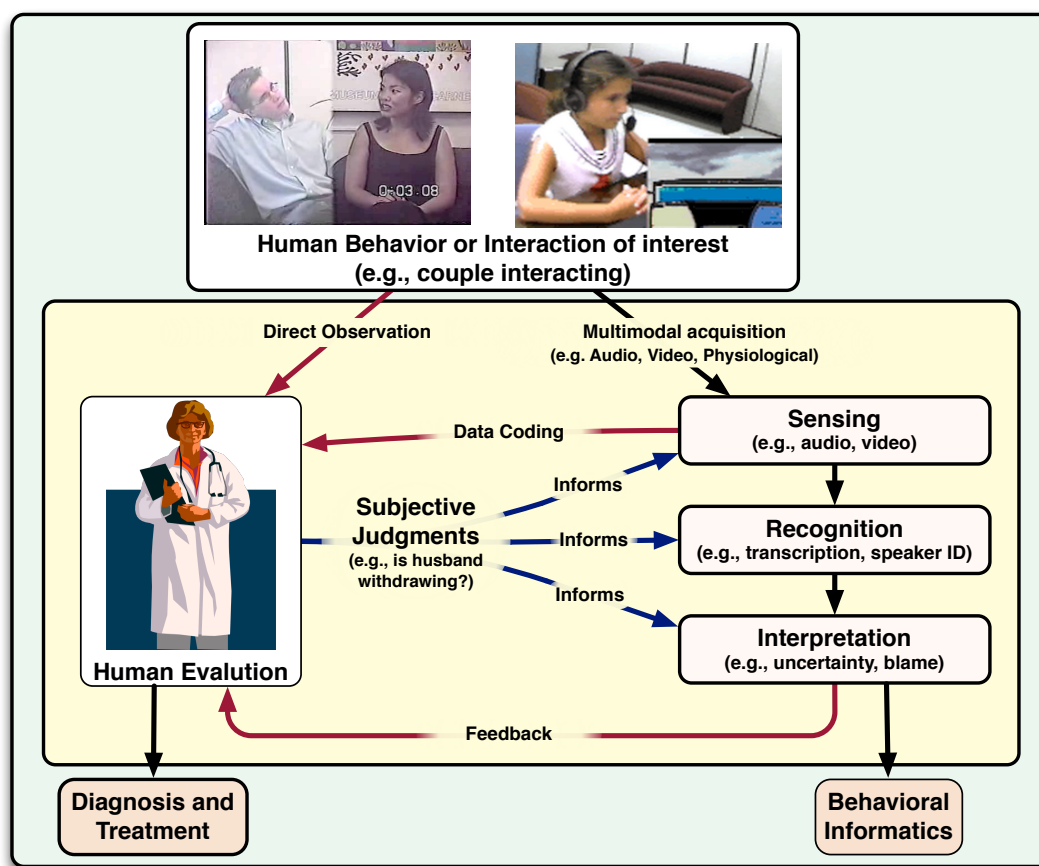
0:03:08

Human Behavior or Interaction of interest (e.g., couple interacting)

Direct Observation

Multimodal acquisition (e.g. Audio, Video, Physiological)

Data Coding

Sensing (e.g., audio, video)

Informs

Subjective Judgments (e.g., is husband withdrawing?)

Informs

Recognition (e.g., transcription, speaker ID)

Informs

Interpretation (e.g., uncertainty, blame)

Human Evalution

Feedback

Diagnosis and Treatment

Behavioral Informatics